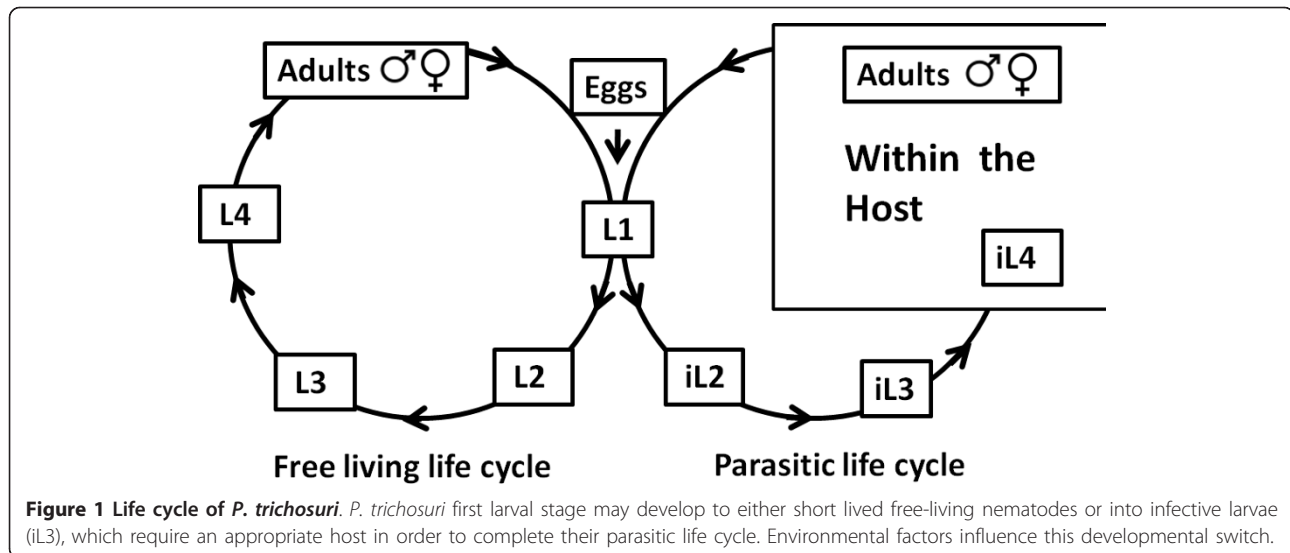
Adults ♂♀

Eggs

Adults ♂♀

Within the Host

L4

L1

iL4

L3

L2

iL2

iL3

Free living life cycle

Parasitic life cycle

**Figure 1 Life cycle of *P. trichosuri***. *P. trichosuri* first larval stage may develop to either short lived free-living nematodes or into infective larvae (iL3), which require an appropriate host in order to complete their parasitic life cycle. Environmental factors influence this developmental switch.